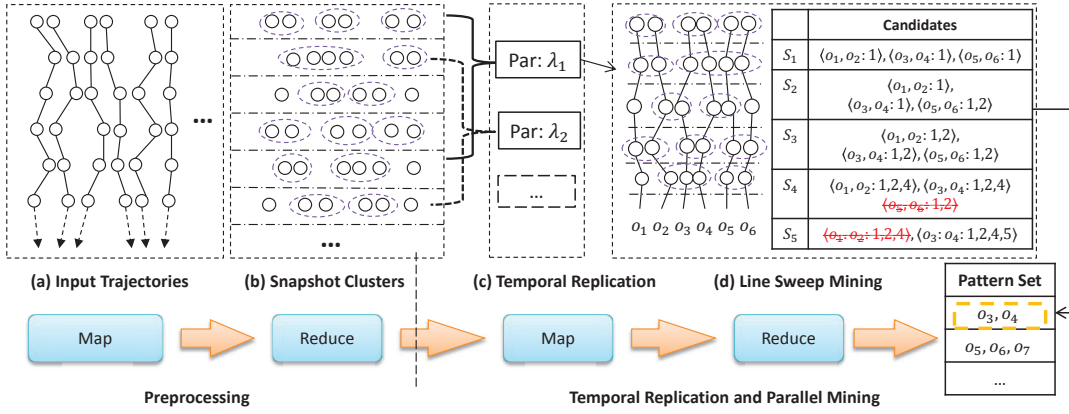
...

...

Par: $\lambda_1$

Par: $\lambda_2$

...

$o_1$ $o_2$ $o_3$ $o_4$ $o_5$ $o_6$

| | Candidates |
|---|---|
| $S_1$ | $\langle o_1, o_2: 1\rangle, \langle o_3, o_4: 1\rangle, \langle o_5, o_6: 1\rangle$ |
| $S_2$ | $\langle o_1, o_2: 1\rangle$, $\langle o_3, o_4: 1\rangle, \langle o_5, o_6: 1,2\rangle$ |
| $S_3$ | $\langle o_1, o_2: 1,2\rangle$, $\langle o_3, o_4: 1,2\rangle, \langle o_5, o_6: 1,2\rangle$ |
| $S_4$ | $\langle o_1, o_2: 1,2,4\rangle, \langle o_3, o_4: 1,2,4\rangle$ $\langle o_5, o_6: 1,2\rangle$ |
| $S_5$ | $\langle o_1, o_2: 1,2,4\rangle, \langle o_3: o_4: 1,2,4,5\rangle$ |

(a) Input Trajectories (b) Snapshot Clusters (c) Temporal Replication (d) Line Sweep Mining

| Pattern Set |
|---|
| $o_3, o_4$ |
| $o_5, o_6, o_7$ |
| ... |

Map Reduce Map Reduce

Preprocessing

Temporal Replication and Parallel Mining